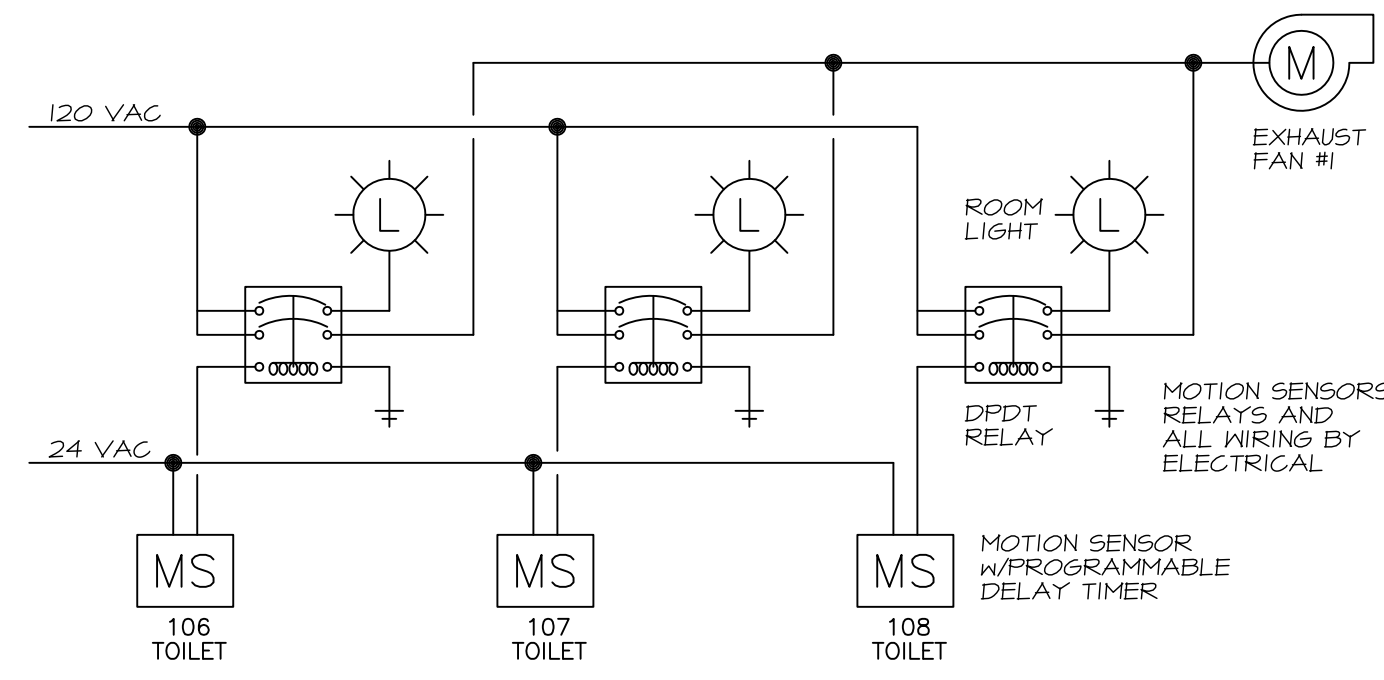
120 VAC

M

EXHAUST FAN #1

L

L

ROOM LIGHT

L

DPDT RELAY

MOTION SENSORS RELAYS AND ALL WIRING BY ELECTRICAL

24 VAC

MS

106 TOILET

MS

107 TOILET

MS

108 TOILET

MOTION SENSOR w/PROGRAMMABLE DELAY TIMER